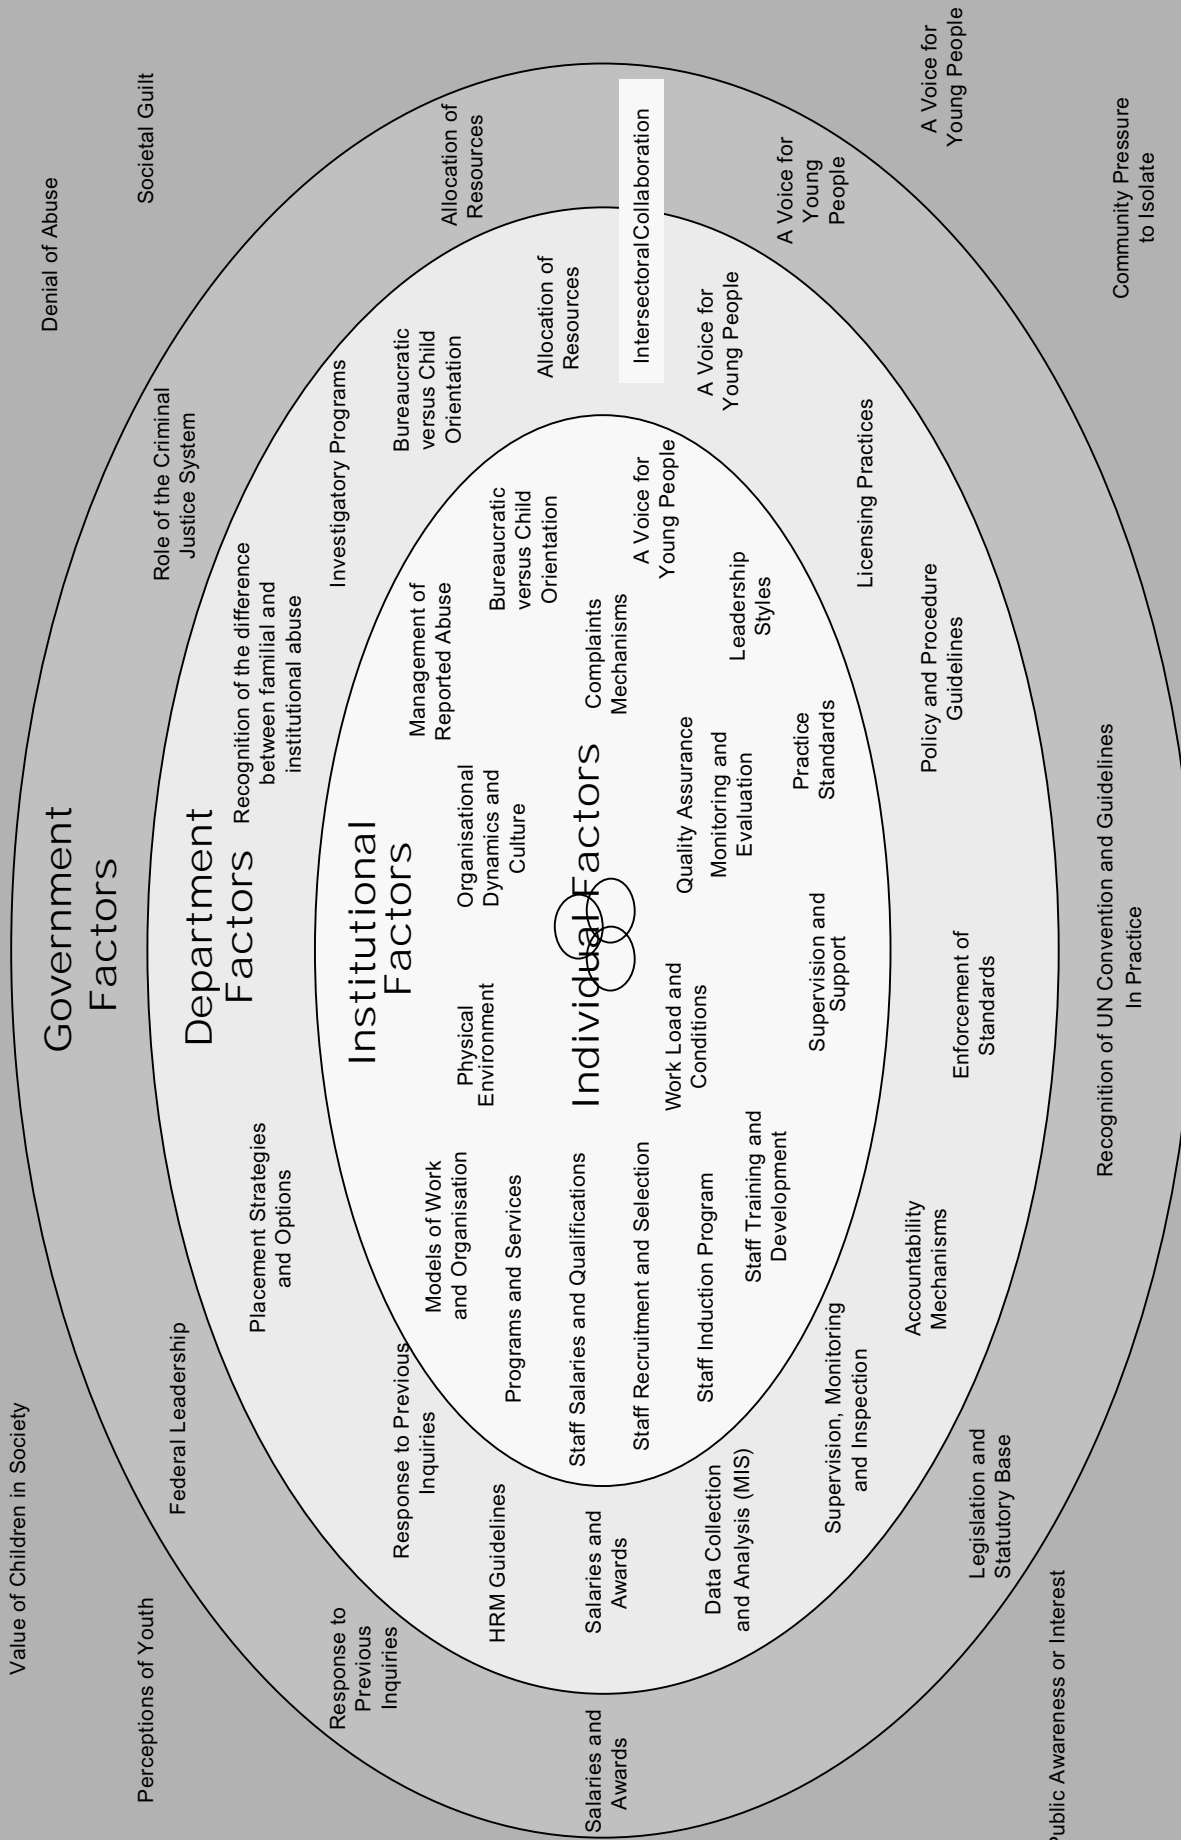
Government Factors

Denial of Abuse

Societal Guilt

A Voice for Young People

Community Pressure to Isolate

Value of Children in Society

Perceptions of Youth

Federal Leadership

Role of the Criminal Justice System

Allocation of Resources

A Voice for Young People

Salaries and Awards

Response to Previous Inquiries

Legislation and Statutory Base

Recognition of UN Convention and Guidelines In Practice

Public Awareness or Interest

Department Factors

Recognition of the difference between familial and institutional abuse

Investigatory Programs

Bureaucratic versus Child Orientation

Allocation of Resources

Intersectoral Collaboration

A Voice for Young People

Licensing Practices

Policy and Procedure Guidelines

Enforcement of Standards

Accountability Mechanisms

Supervision, Monitoring and Inspection

Data Collection and Analysis (MIS)

Salaries and Awards

HRM Guidelines

Response to Previous Inquiries

Placement Strategies and Options

Institutional Factors

Management of Reported Abuse

Bureaucratic versus Child Orientation

A Voice for Young People

Complaints Mechanisms

Leadership Styles

Practice Standards

Quality Assurance Monitoring and Evaluation

Organisational Dynamics and Culture

Physical Environment

Models of Work and Organisation

Programs and Services

Staff Salaries and Qualifications

Staff Recruitment and Selection

Staff Induction Program

Staff Training and Development

Work Load and Conditions

Supervision and Support

Individual Factors